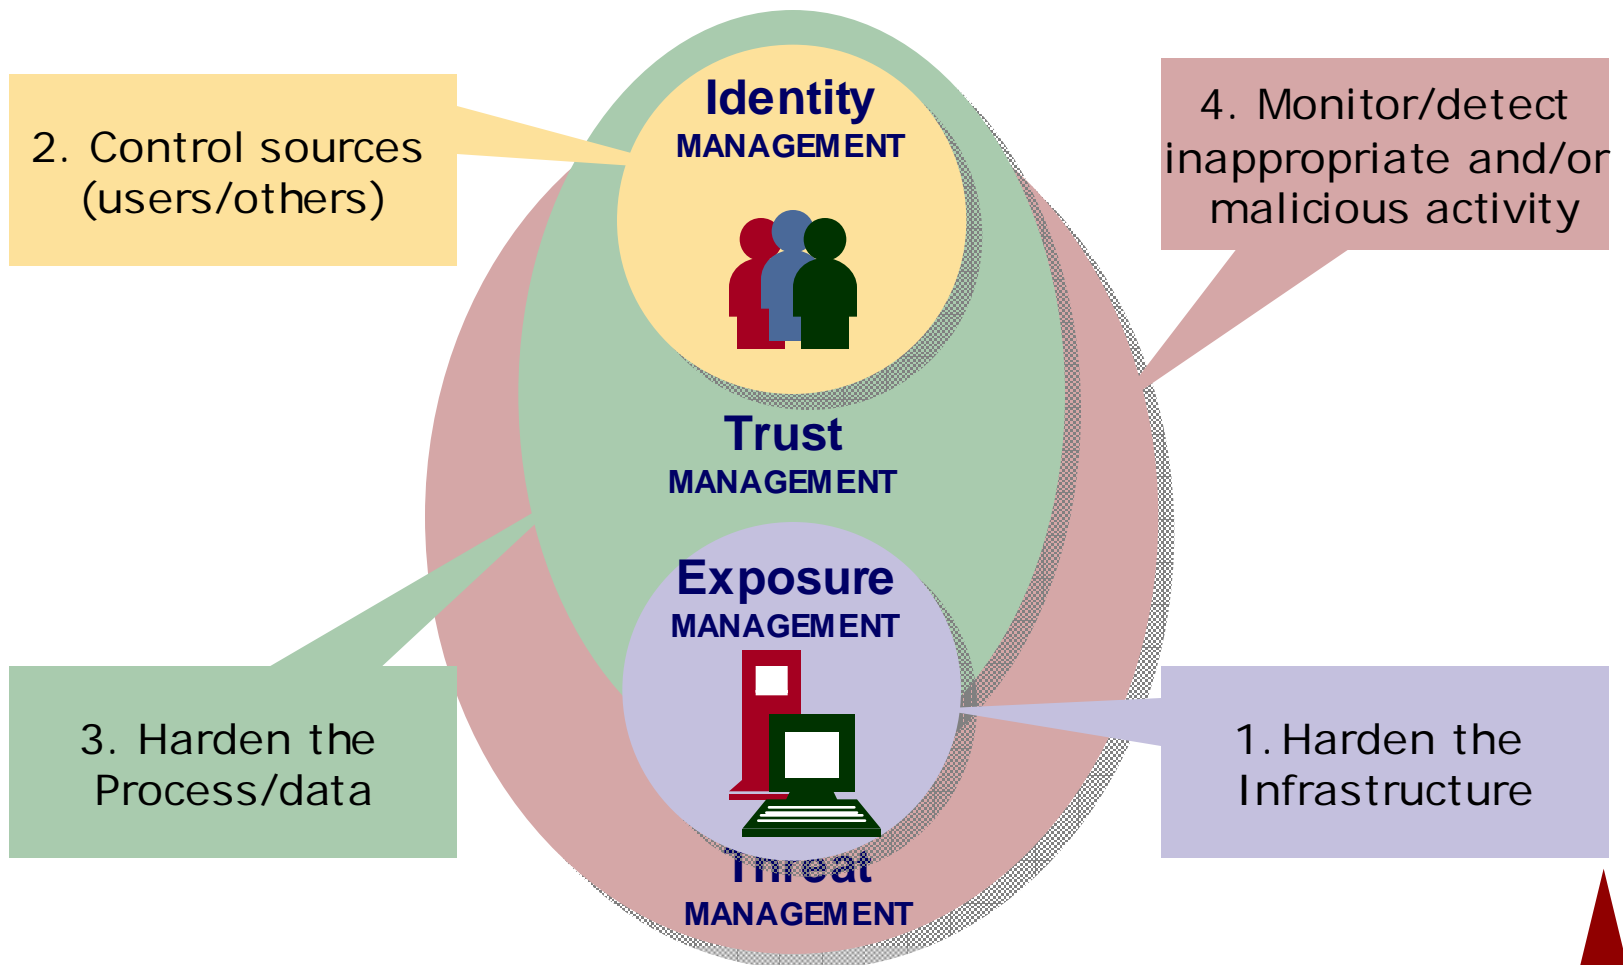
2. Control sources (users/others)

Identity
MANAGEMENT

4. Monitor/detect inappropriate and/or malicious activity

Trust
MANAGEMENT

Exposure
MANAGEMENT

3. Harden the Process/data

1. Harden the Infrastructure

Threat
MANAGEMENT